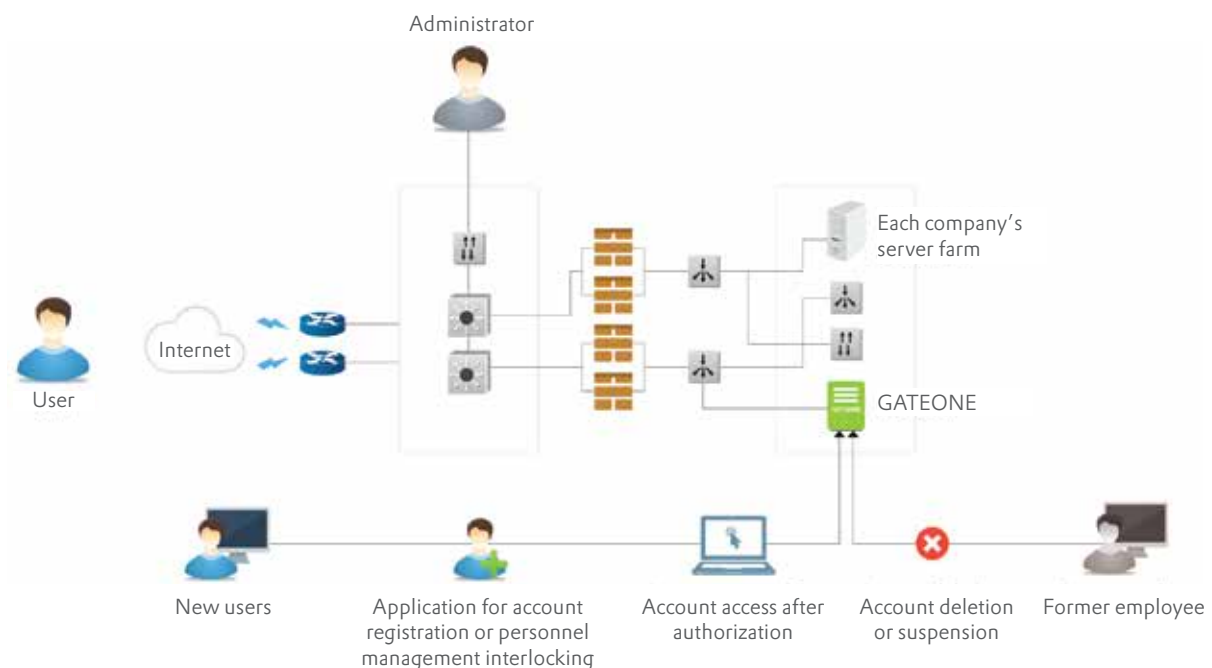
Administrator

Each company's server farm

User

Internet

GATEONE

New users

Application for account registration or personnel management interlocking

Account access after authorization

Account deletion or suspension

Former employee